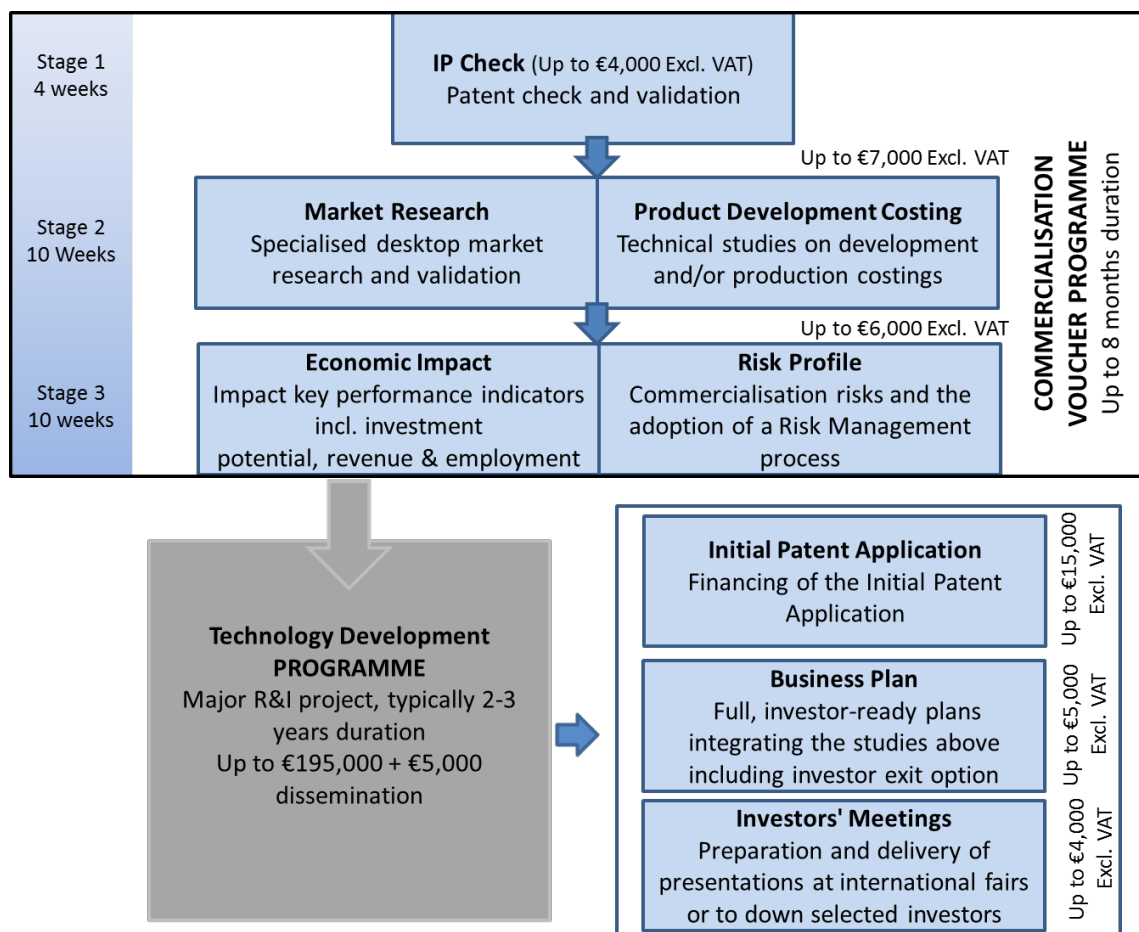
Stage 1
4 weeks

**IP Check** (Up to €4,000 Excl. VAT)
Patent check and validation

Up to €7,000 Excl. VAT

Stage 2
10 Weeks

**Market Research**
Specialised desktop market research and validation

**Product Development Costing**
Technical studies on development and/or production costings

Up to €6,000 Excl. VAT

Stage 3
10 weeks

**Economic Impact**
Impact key performance indicators incl. investment potential, revenue & employment

**Risk Profile**
Commercialisation risks and the adoption of a Risk Management process

**COMMERCIALISATION VOUCHER PROGRAMME**
Up to 8 months duration

**Technology Development PROGRAMME**
Major R&I project, typically 2-3 years duration
Up to €195,000 + €5,000 dissemination

**Initial Patent Application**
Financing of the Initial Patent Application

Up to €15,000 Excl. VAT

**Business Plan**
Full, investor-ready plans integrating the studies above including investor exit option

Up to €5,000 Excl. VAT

**Investors' Meetings**
Preparation and delivery of presentations at international fairs or to down selected investors

Up to €4,000 Excl. VAT